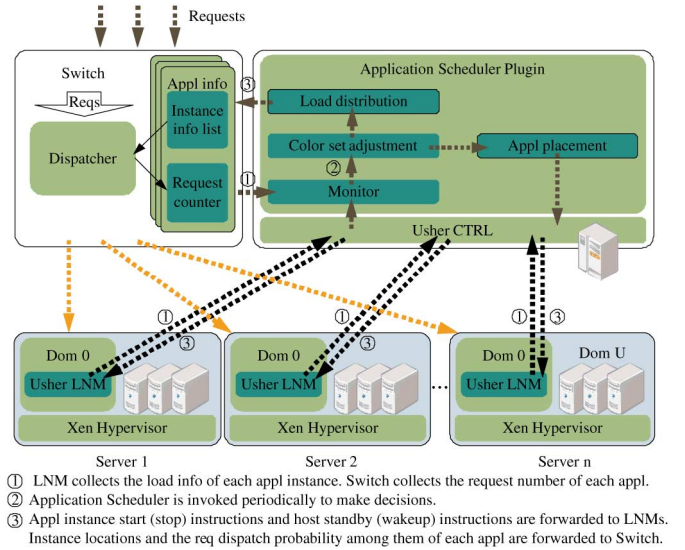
Requests

Switch

Reqs

Dispatcher

Appl info

Instance info list

Request counter

Application Scheduler Plugin

③

Load distribution

Color set adjustment

Appl placement

②

①

Monitor

Usher CTRL

①

③

①

③

①

③

Dom 0

Usher LNM

Xen Hypervisor

Dom 0

Usher LNM

Xen Hypervisor

...

Dom 0

Dom U

Usher LNM

Xen Hypervisor

Server 1

Server 2

Server n

① LNM collects the load info of each appl instance. Switch collects the request number of each appl.
② Application Scheduler is invoked periodically to make decisions.
③ Appl instance start (stop) instructions and host standby (wakeup) instructions are forwarded to LNMs. Instance locations and the req dispatch probability among them of each appl are forwarded to Switch.